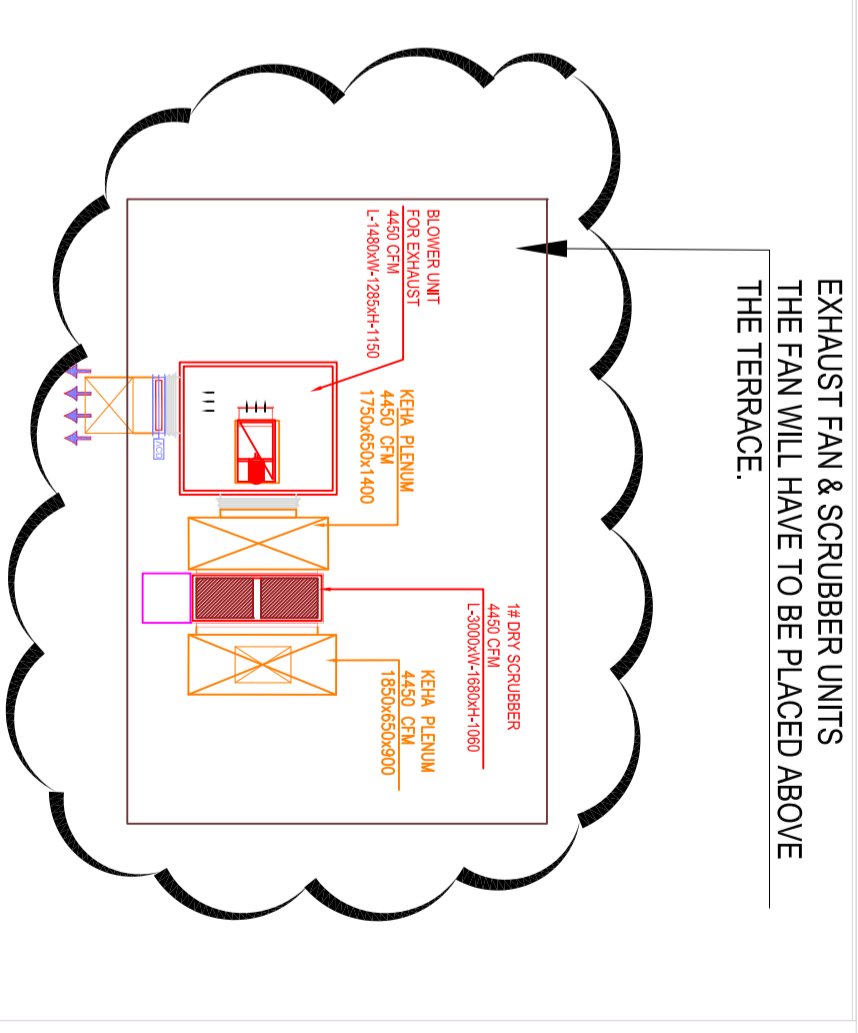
EXHAUST FAN & SCRUBBER UNITS
THE FAN WILL HAVE TO BE PLACED ABOVE
THE TERRACE.

BLOWER UNIT
FOR EXHAUST
4450 CFM
L-1480xW-1285xH-1150

KEHA PLENUM
4450 CFM
1750x650x1400

1# DRY SCRUBBER
4450 CFM
L-3000xW-1680xH-1060

KEHA PLENUM
4450 CFM
1850x650x900